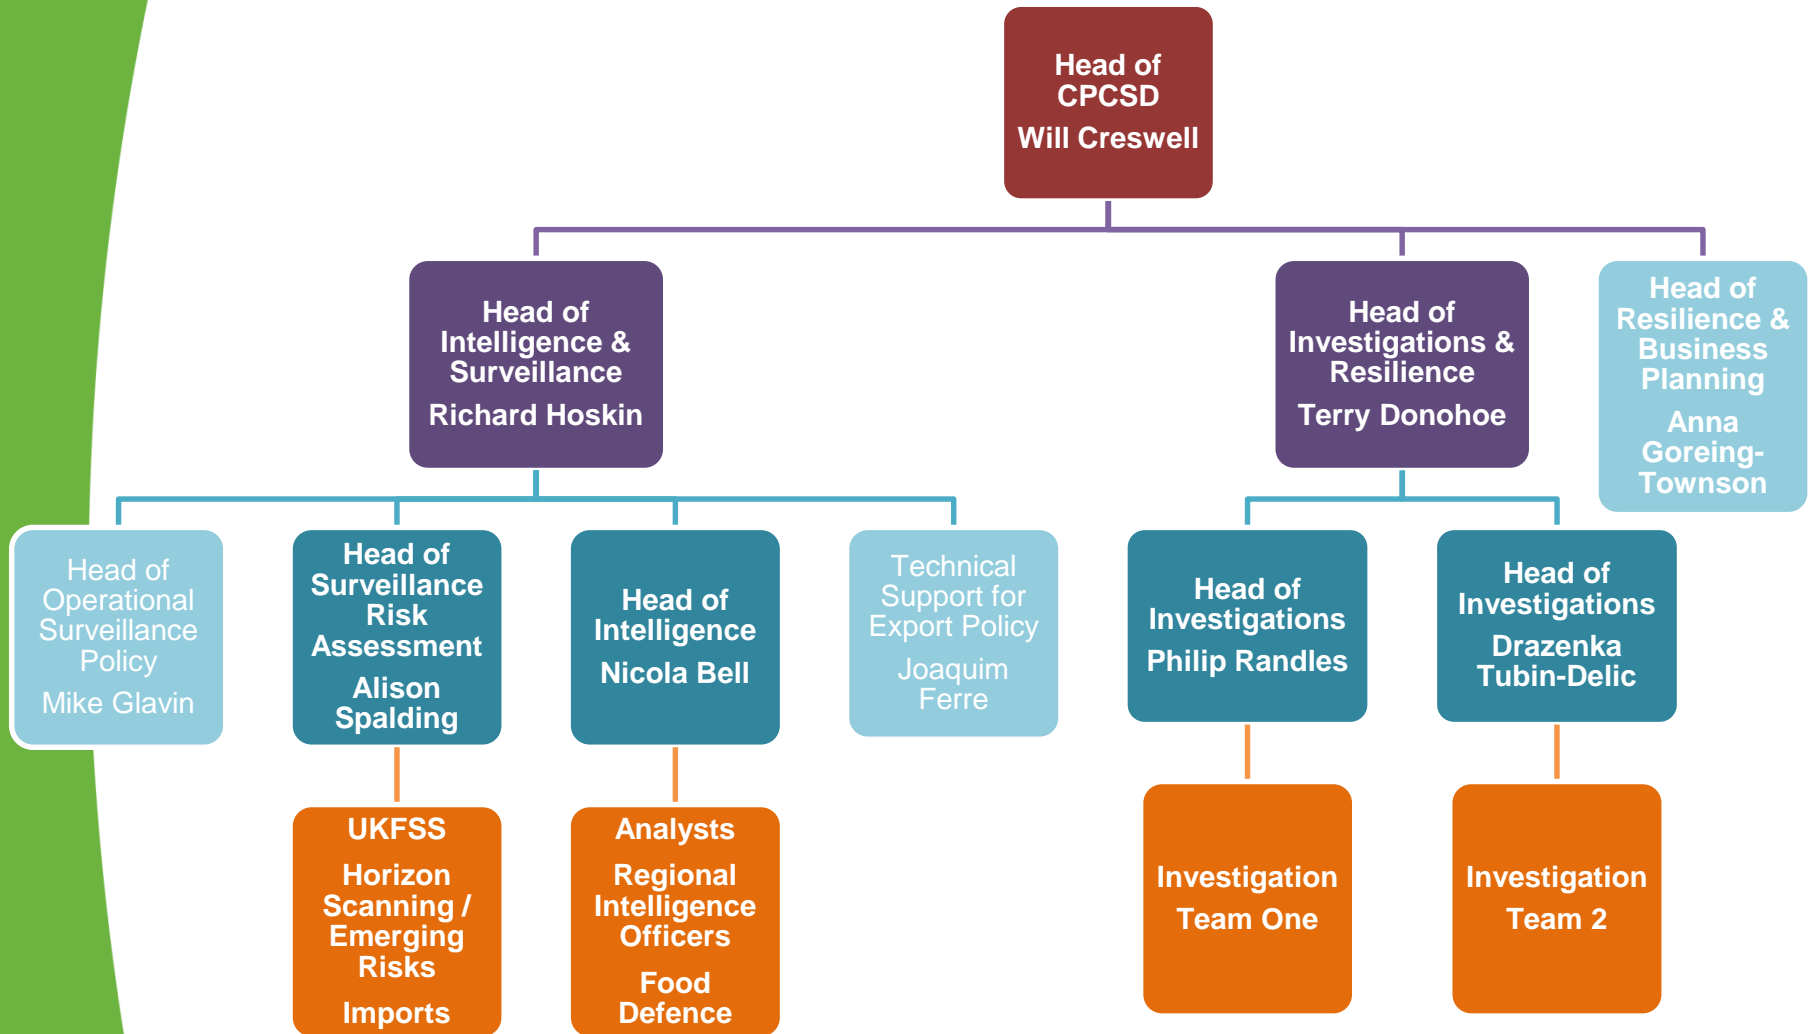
Head of CPCSD
Will Creswell

Head of Intelligence & Surveillance
Richard Hoskin

Head of Investigations & Resilience
Terry Donohoe

Head of Resilience & Business Planning
Anna Goreing-Townson

Head of Operational Surveillance Policy
Mike Glavin

Head of Surveillance Risk Assessment
Alison Spalding

Head of Intelligence
Nicola Bell

Technical Support for Export Policy
Joaquim Ferre

Head of Investigations
Philip Randles

Head of Investigations
Drazenka Tubin-Delic

UKFSS
Horizon Scanning / Emerging Risks
Imports

Analysts
Regional Intelligence Officers
Food Defence

Investigation Team One

Investigation Team 2